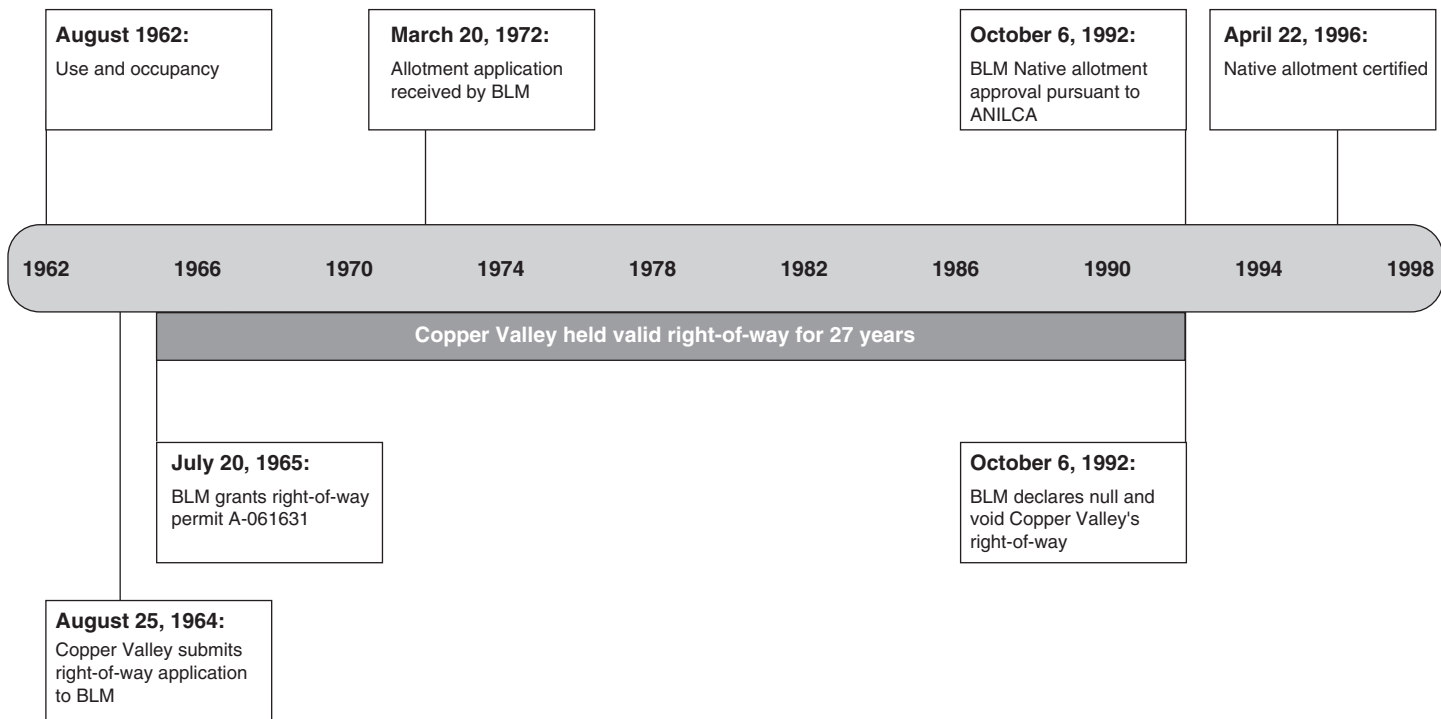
**August 1962:**
Use and occupancy

**March 20, 1972:**
Allotment application received by BLM

**October 6, 1992:**
BLM Native allotment approval pursuant to ANILCA

**April 22, 1996:**
Native allotment certified

1962 1966 1970 1974 1978 1982 1986 1990 1994 1998

Copper Valley held valid right-of-way for 27 years

**July 20, 1965:**
BLM grants right-of-way permit A-061631

**October 6, 1992:**
BLM declares null and void Copper Valley's right-of-way

**August 25, 1964:**
Copper Valley submits right-of-way application to BLM